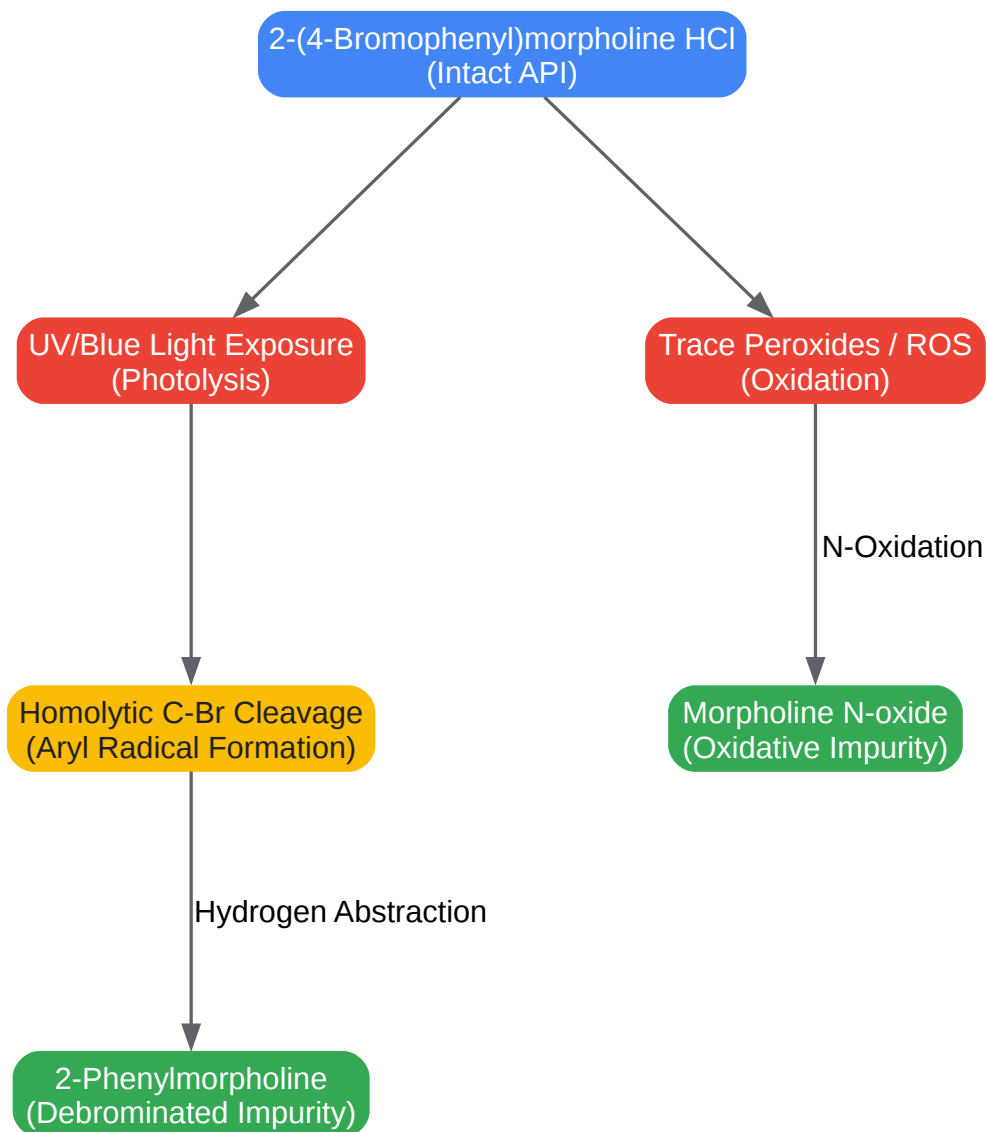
2-(4-Bromophenyl)morpholine HCl
(Intact API)

UV/Blue Light Exposure
(Photolysis)

Trace Peroxides / ROS
(Oxidation)

N-Oxidation

Homolytic C-Br Cleavage
(Aryl Radical Formation)

Morpholine N-oxide
(Oxidative Impurity)

Hydrogen Abstraction

2-Phenylmorpholine
(Debrominated Impurity)